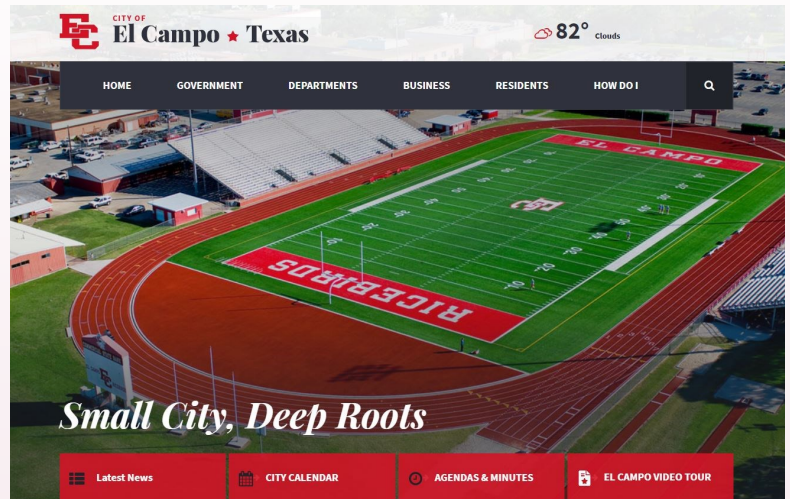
EC CITY OF El Campo ★ Texas

82° Clouds

HOME GOVERNMENT DEPARTMENTS BUSINESS RESIDENTS HOW DO I

EL CAMPO

RICEBIRDS

Small City, Deep Roots

Latest News

CITY CALENDAR

AGENDAS & MINUTES

EL CAMPO VIDEO TOUR